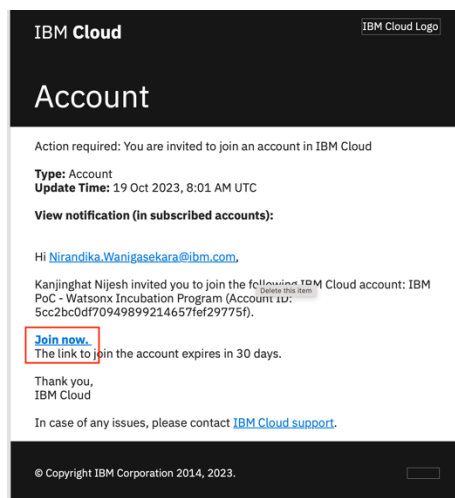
IBM **Cloud**

IBM Cloud Logo

# Account

Action required: You are invited to join an account in IBM Cloud

**Type:** Account
**Update Time:** 19 Oct 2023, 8:01 AM UTC

**View notification (in subscribed accounts):**

Hi Nirandika.Wanigasekara@ibm.com,

Kanjinghat Nijesh invited you to join the following IBM Cloud account: IBM PoC - Watsonx Incubation Program (Account ID: 5cc2bc0df70949899214657fef29775f).

Delete this item

**Join now.**
The link to join the account expires in 30 days.

Thank you,
IBM Cloud

In case of any issues, please contact IBM Cloud support.

© Copyright IBM Corporation 2014, 2023.